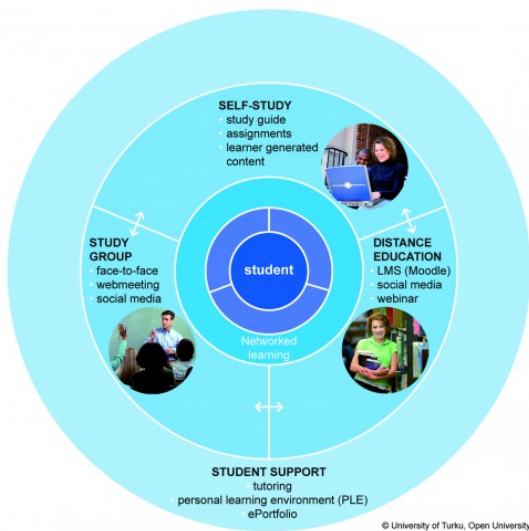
SELF-STUDY
• study guide
• assignments
• learner generated content

STUDY GROUP
• face-to-face
• webmeeting
• social media

student

Networked learning

DISTANCE EDUCATION
• LMS (Moodle)
• social media
• webinar

STUDENT SUPPORT
• tutoring
• personal learning environment (PLE)
• ePortfolio

© University of Turku, Open University